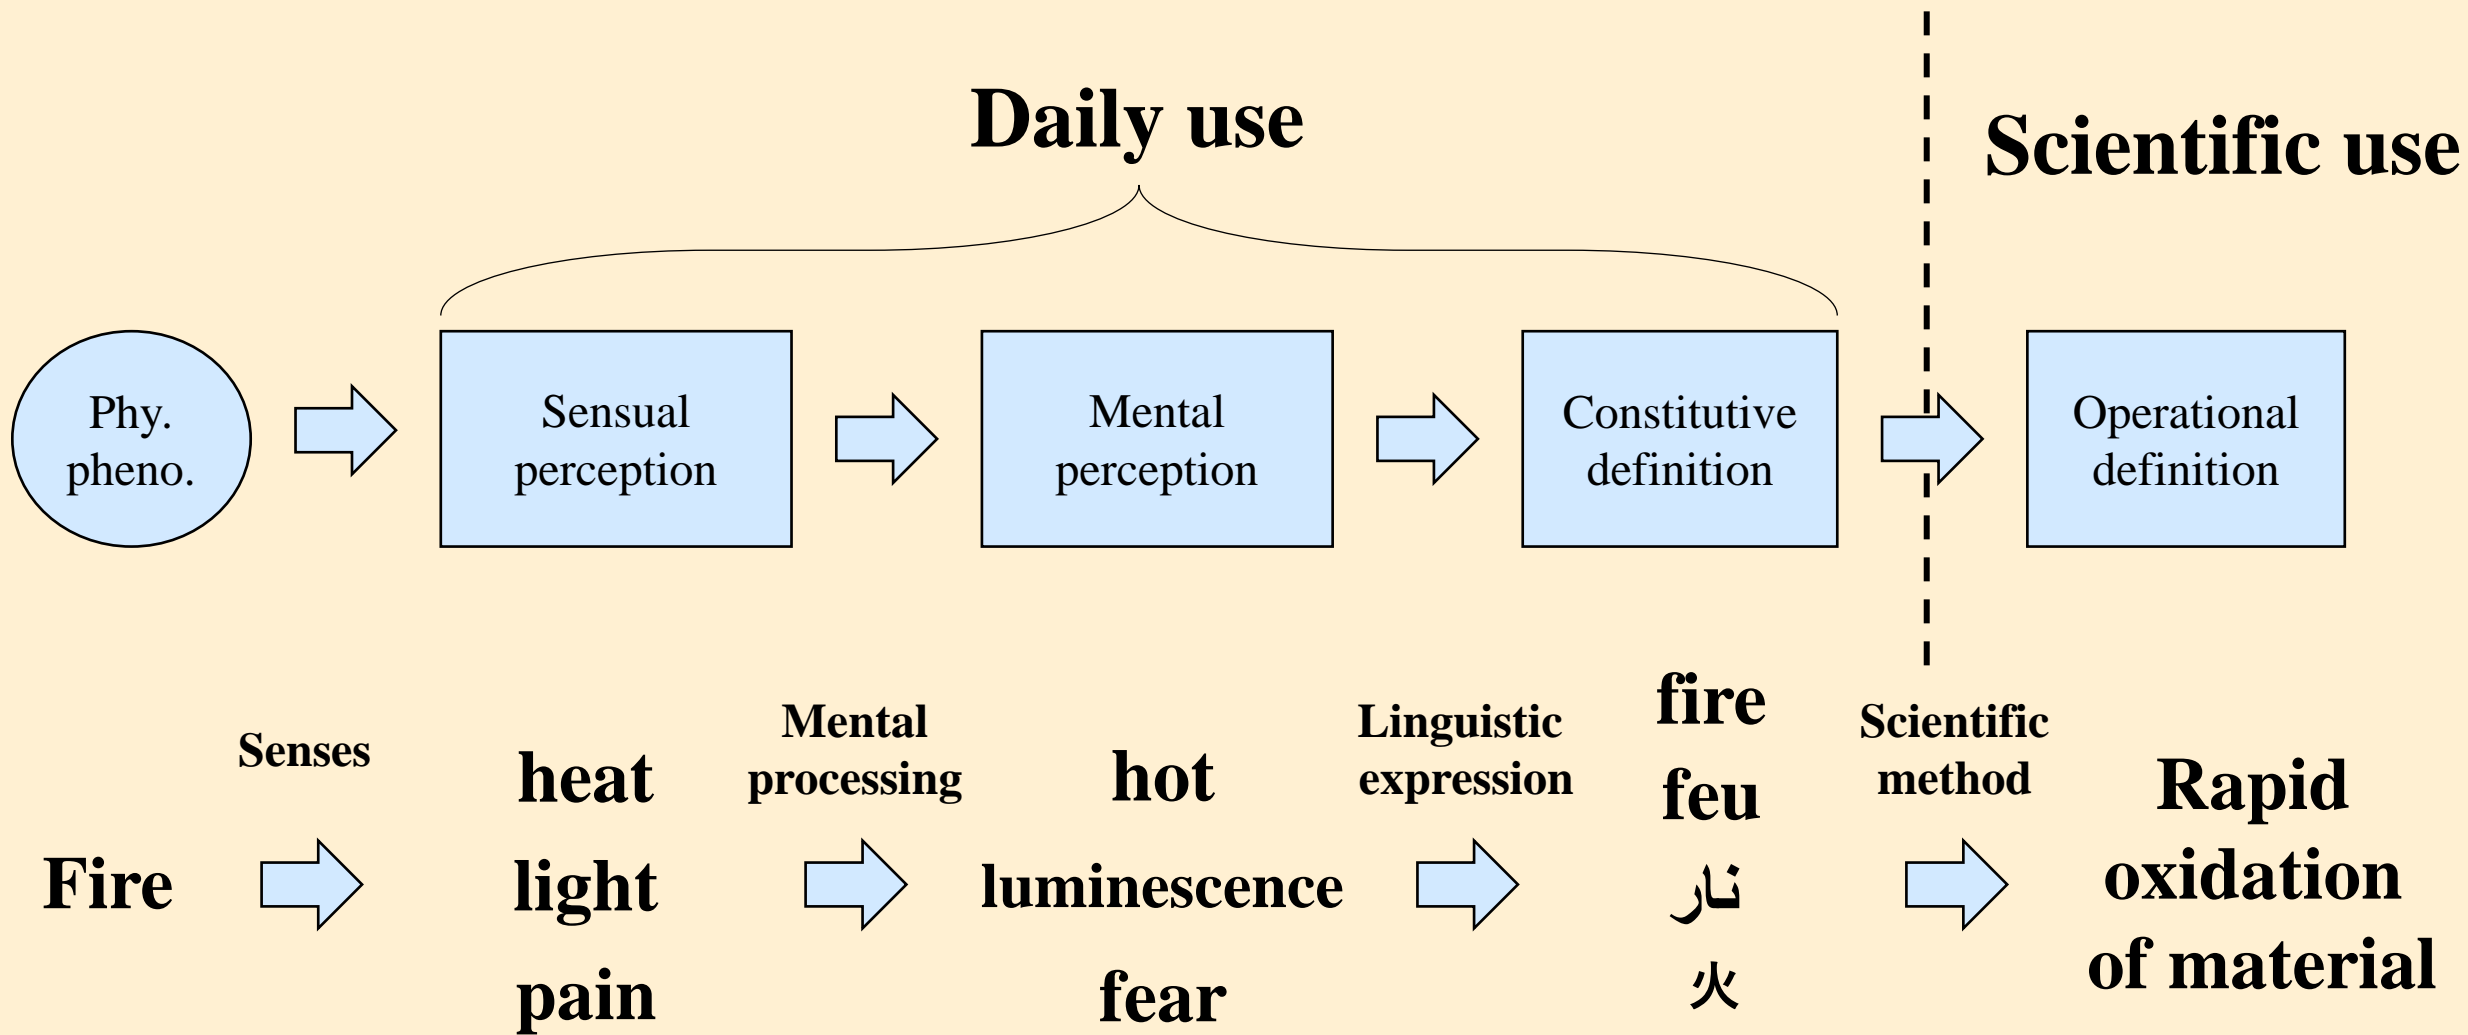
Daily use

Scientific use

Phy. pheno.

Sensual perception

Mental perception

Constitutive definition

Operational definition

Fire

Senses

heat
light
pain

Mental processing

hot
luminescence
fear

Linguistic expression

fire
feu
نار
火

Scientific method

Rapid oxidation of material